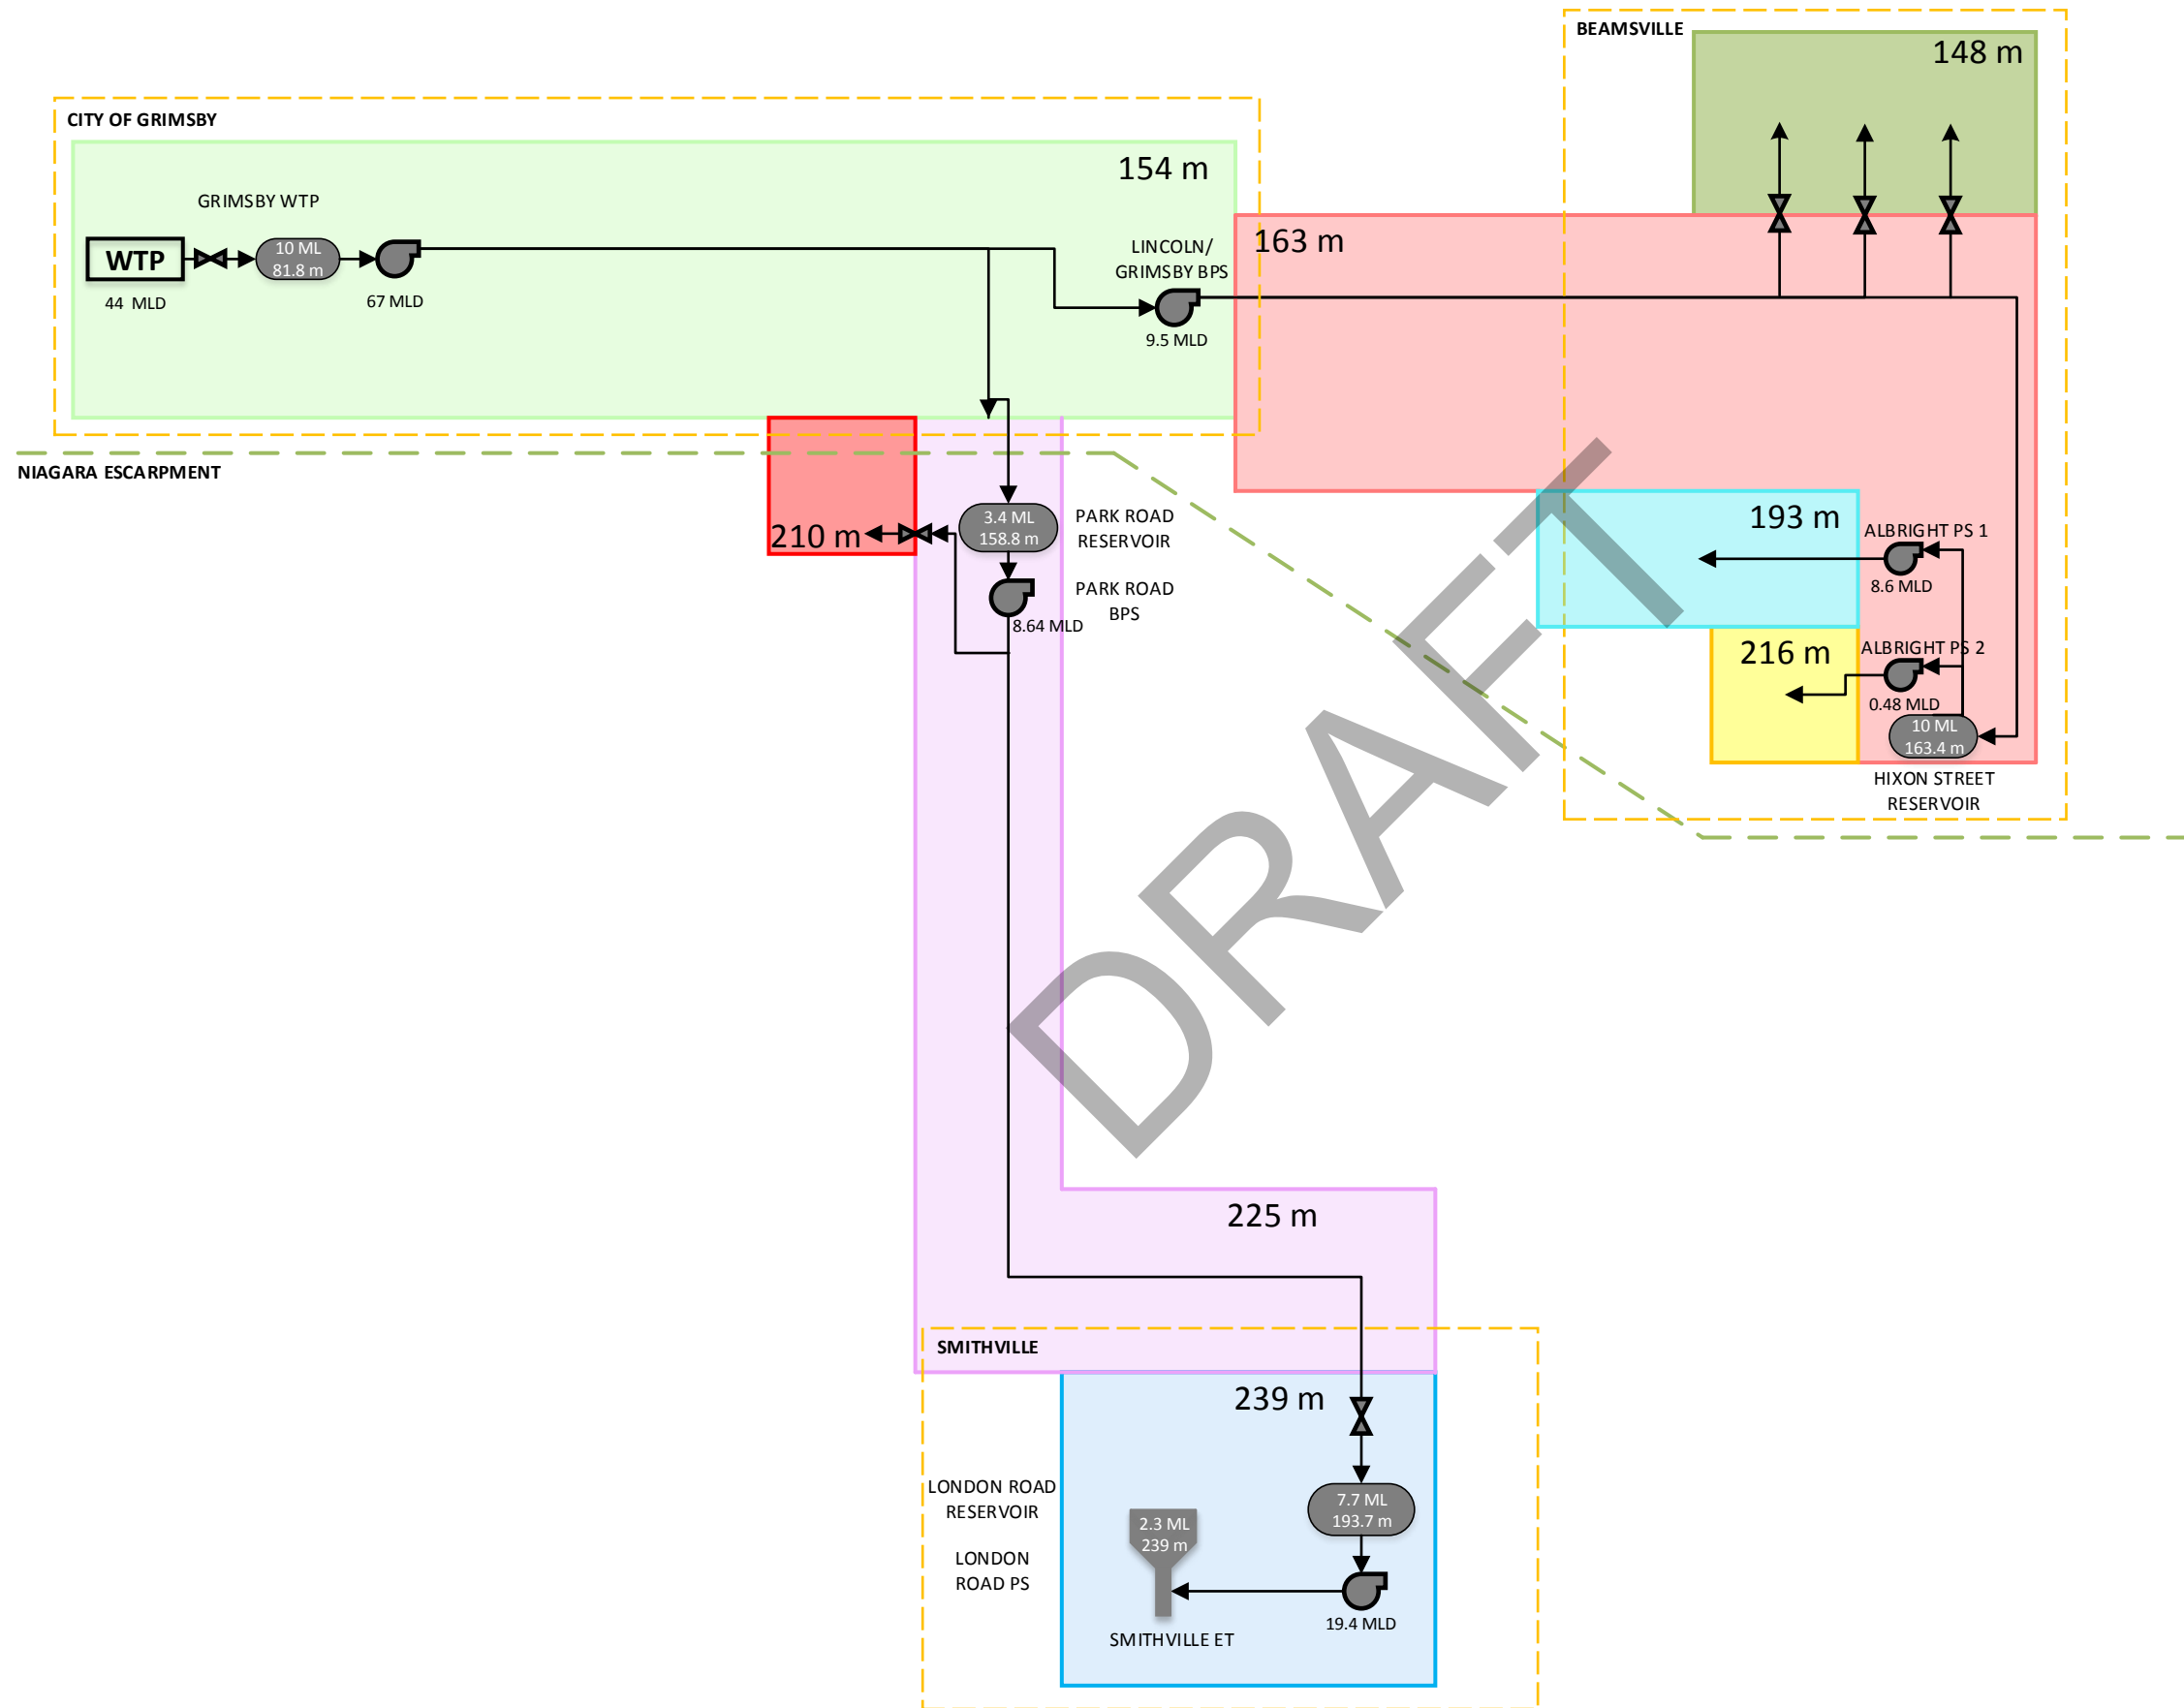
BEAMSVILLE

148 m

CITY OF GRIMSBY

154 m

GRIMSBY WTP

WTP

44 MLD

10 ML
81.8 m

67 MLD

LINCOLN/
GRIMSBY BPS

9.5 MLD

163 m

NIAGARA ESCARPMENT

210 m

3.4 ML
158.8 m

PARK ROAD
RESERVOIR

PARK ROAD
BPS

8.64 MLD

193 m

ALBRIGHT PS 1

8.6 MLD

216 m

ALBRIGHT PS 2

0.48 MLD

10 ML
163.4 m

HIXON STREET
RESERVOIR

DRAFT

225 m

SMITHVILLE

239 m

LONDON ROAD
RESERVOIR

LONDON
ROAD PS

2.3 ML
239 m

7.7 ML
193.7 m

19.4 MLD

SMITHVILLE ET